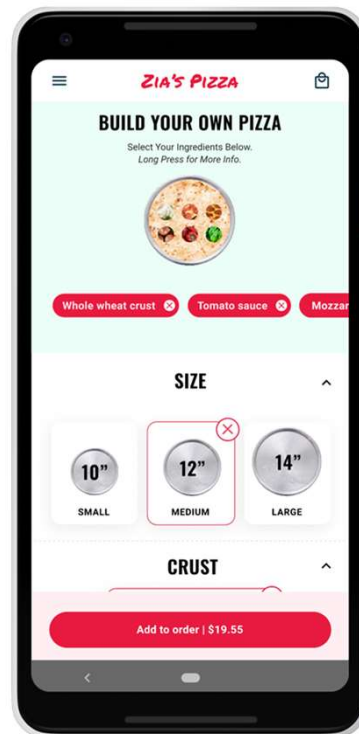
ZIA'S PIZZA

BUILD YOUR OWN PIZZA

Select Your Ingredients Below.
Long Press for More Info.

Whole wheat crust
Tomato sauce
Mozzar

SIZE

10"
SMALL

12"
MEDIUM

14"
LARGE

CRUST

Add to order | $19.55